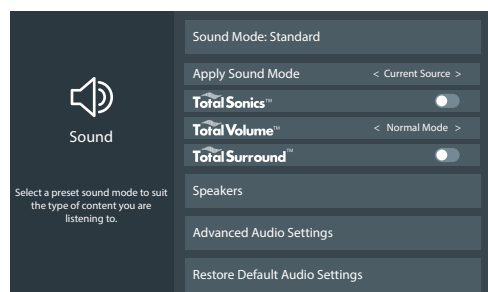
Sound

Select a preset sound mode to suit the type of content you are listening to.

Sound Mode: Standard

Apply Sound Mode < Current Source >

TotalSonics™

TotalVolume™ < Normal Mode >

TotalSurround™

Speakers

Advanced Audio Settings

Restore Default Audio Settings